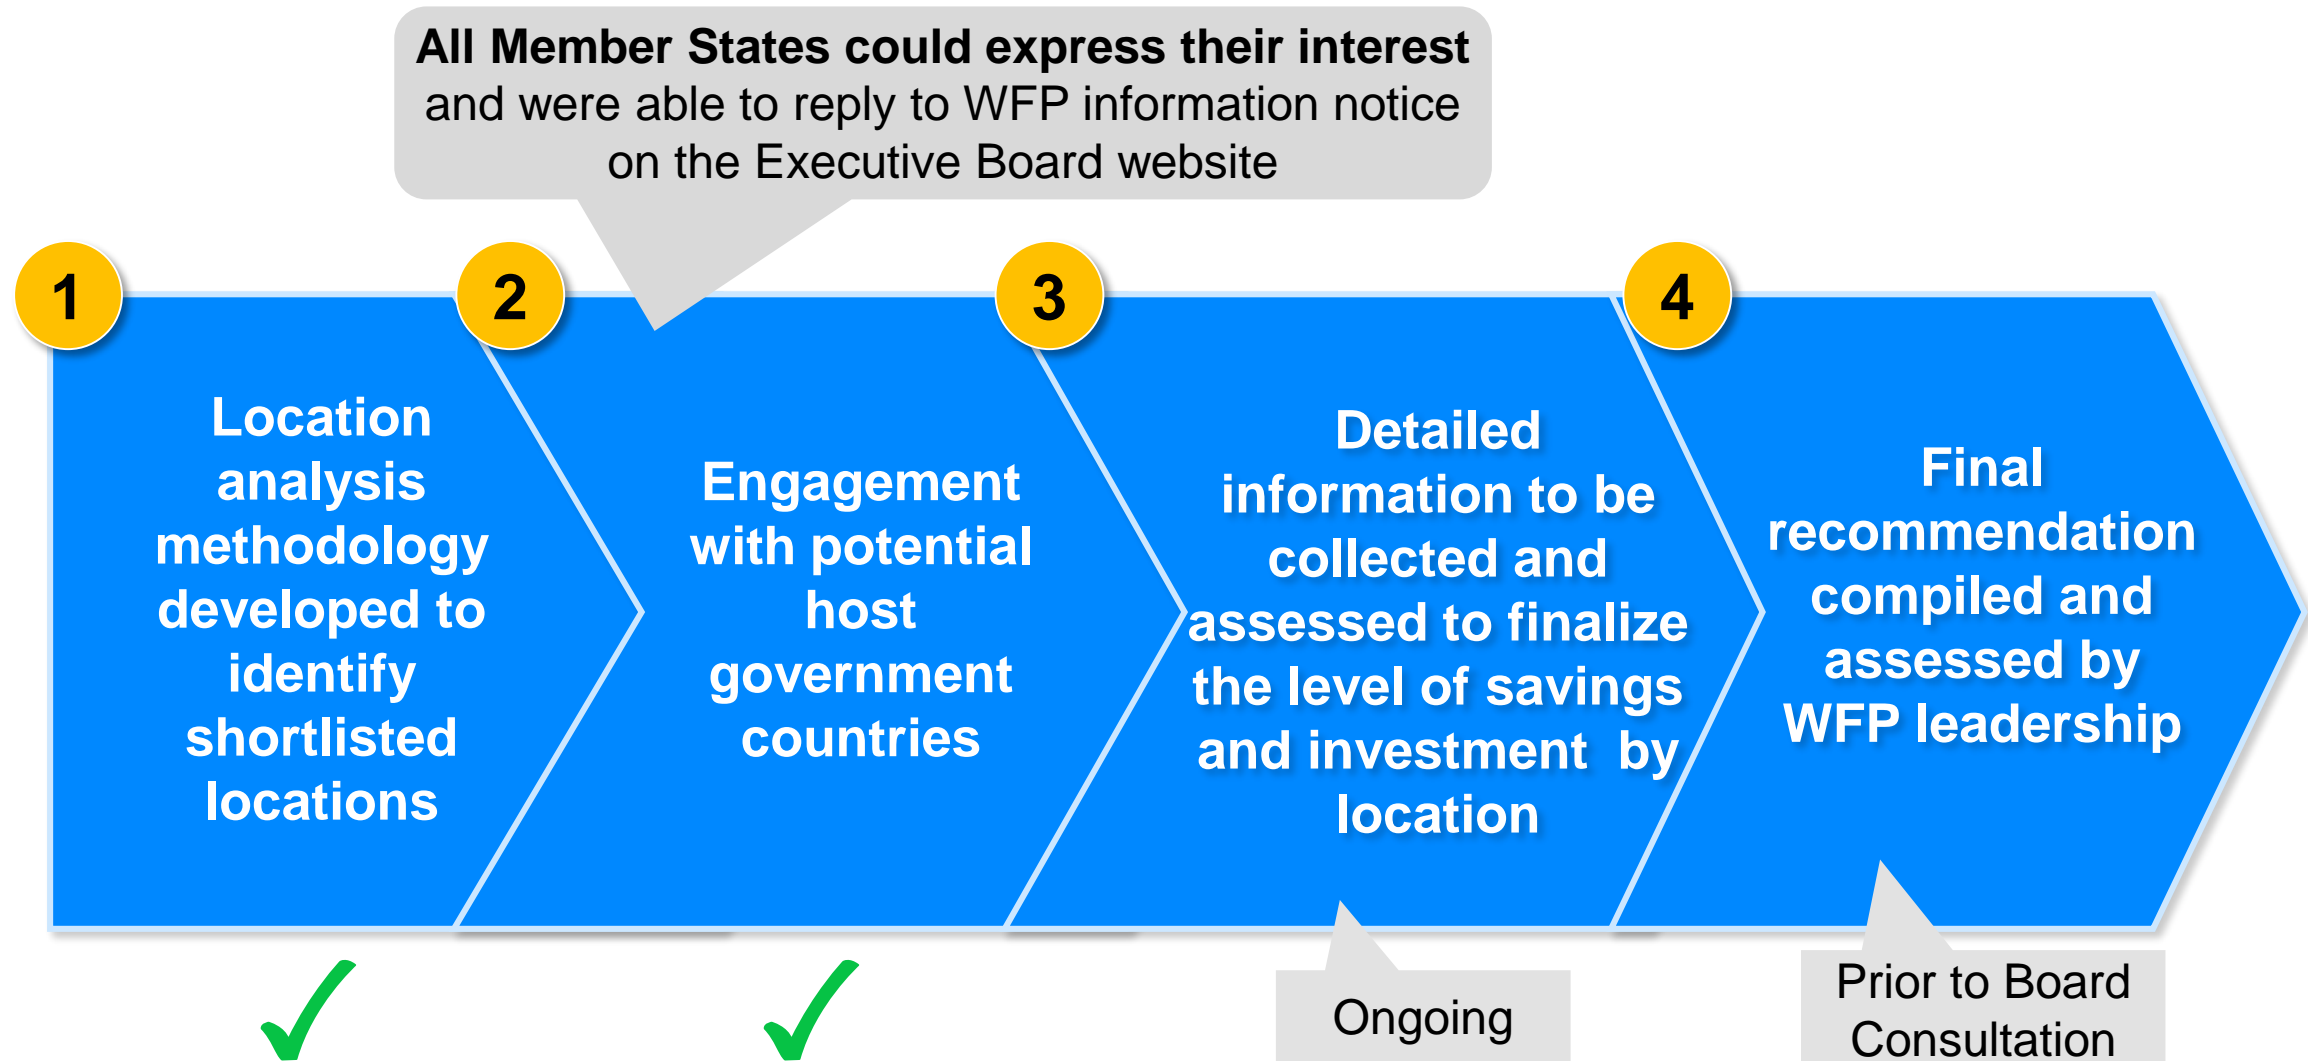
All Member States could express their interest and were able to reply to WFP information notice on the Executive Board website

1

Location analysis methodology developed to identify shortlisted locations

2

Engagement with potential host government countries

3

Detailed information to be collected and assessed to finalize the level of savings and investment by location

4

Final recommendation compiled and assessed by WFP leadership

✓

✓

Ongoing

Prior to Board Consultation